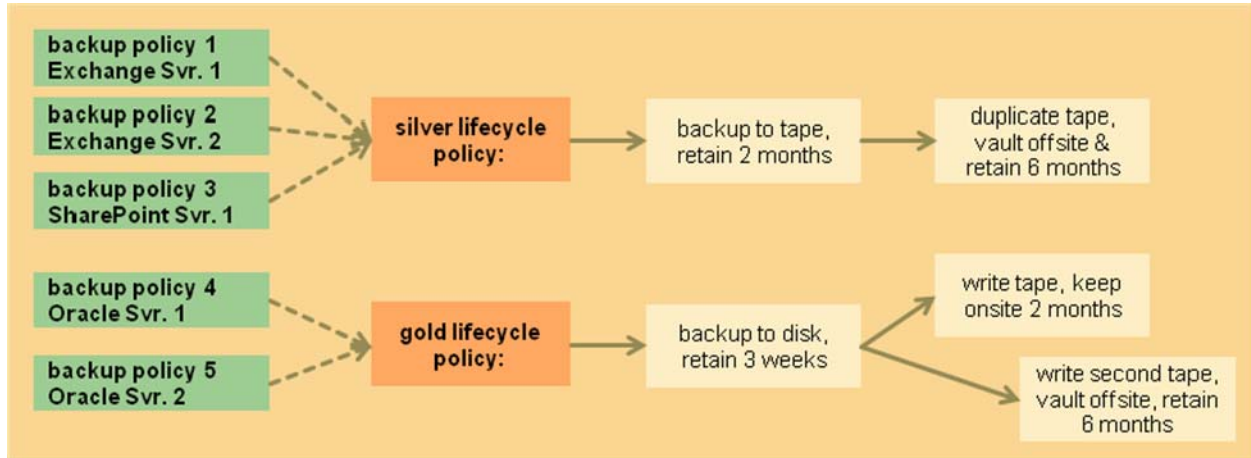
backup policy 1
Exchange Svr. 1

backup policy 2
Exchange Svr. 2

backup policy 3
SharePoint Svr. 1

silver lifecycle policy:

backup to tape, retain 2 months

duplicate tape, vault offsite & retain 6 months

backup policy 4
Oracle Svr. 1

backup policy 5
Oracle Svr. 2

gold lifecycle policy:

backup to disk, retain 3 weeks

write tape, keep onsite 2 months

write second tape, vault offsite, retain 6 months